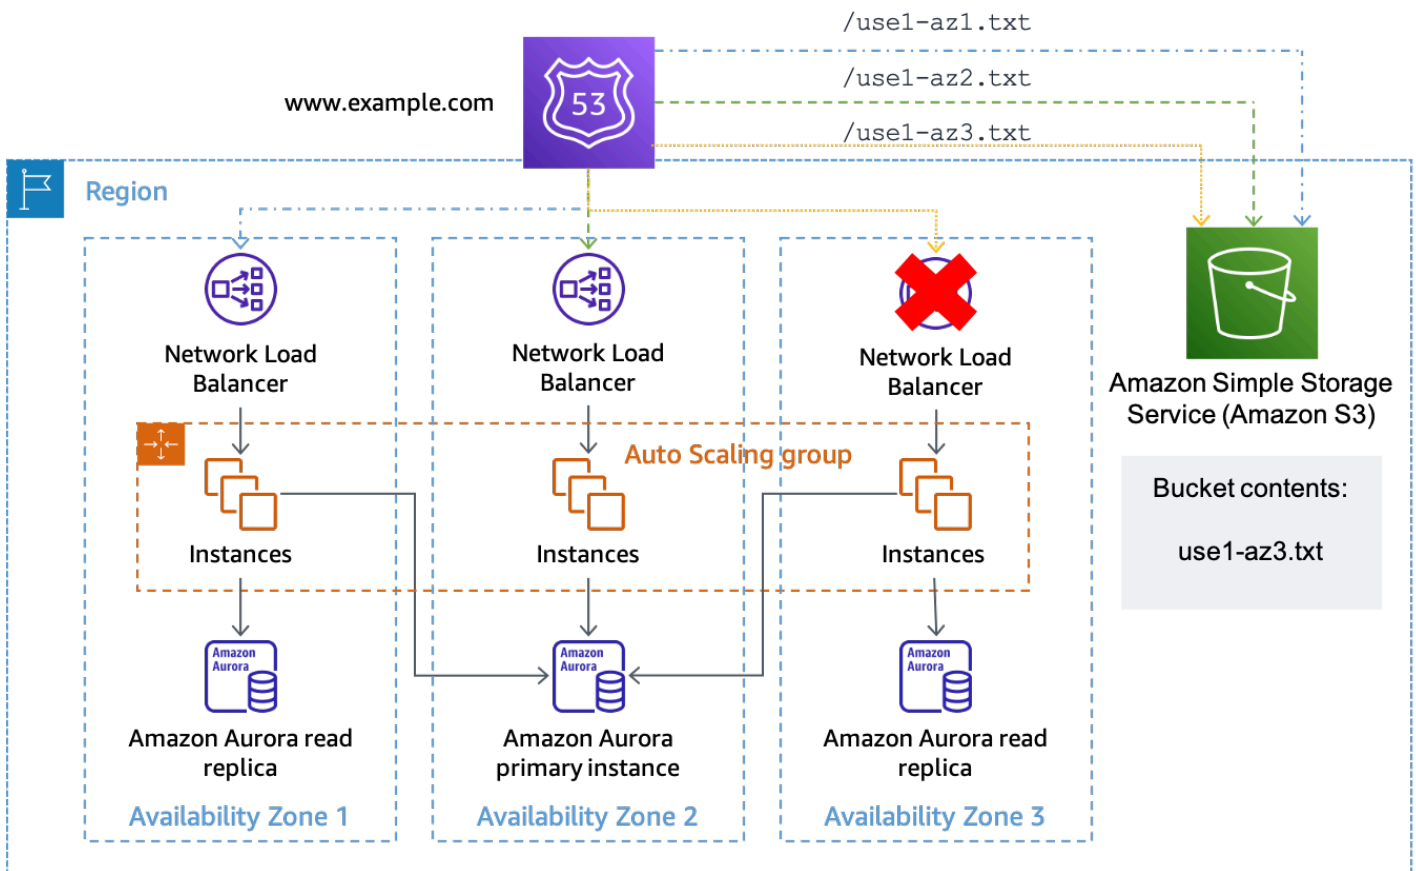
/use1-az1.txt

/use1-az2.txt

/use1-az3.txt

www.example.com

53

Region

Network Load Balancer

Network Load Balancer

Network Load Balancer

Amazon Simple Storage Service (Amazon S3)

Auto Scaling group

Bucket contents:

use1-az3.txt

Instances

Instances

Instances

Amazon Aurora

Amazon Aurora

Amazon Aurora

Amazon Aurora read replica

Amazon Aurora primary instance

Amazon Aurora read replica

Availability Zone 1

Availability Zone 2

Availability Zone 3